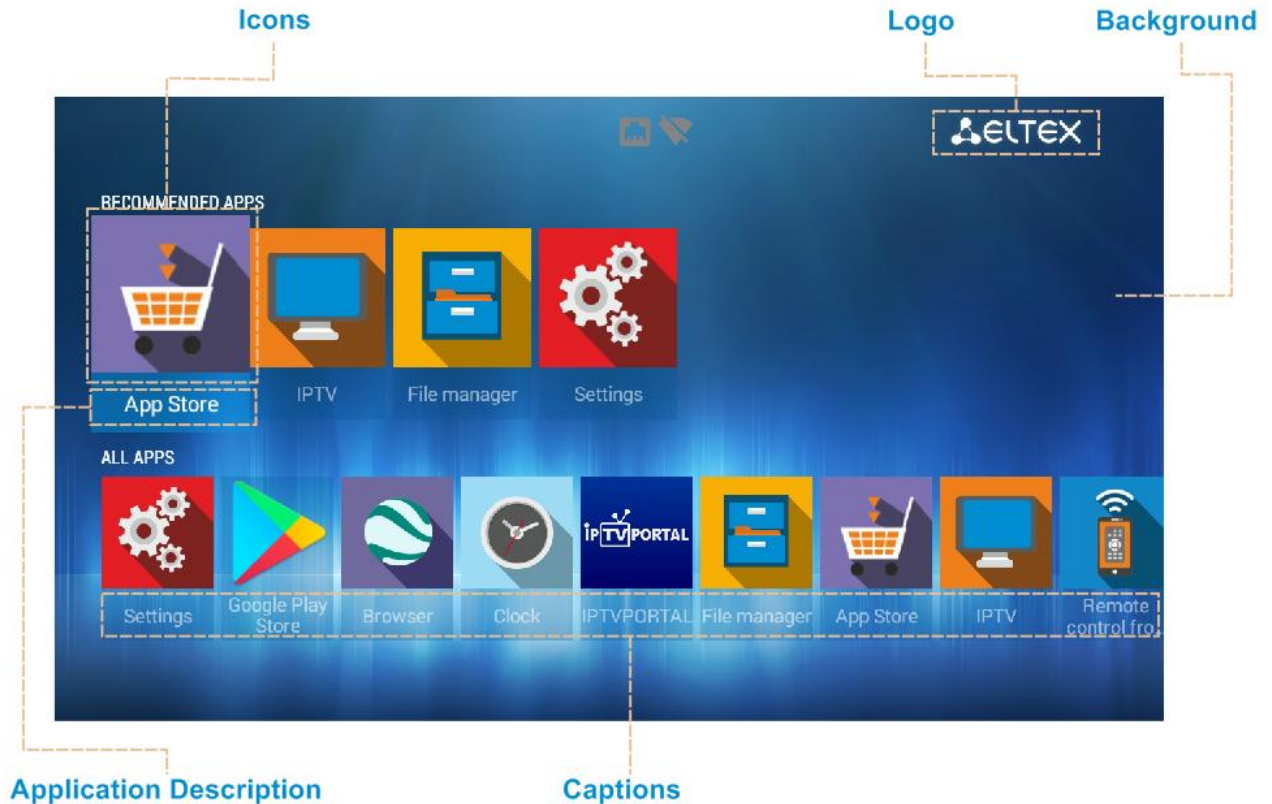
Icons

Logo

Background

ELTEX

RECOMMENDED APPS

App Store

IPTV

File manager

Settings

ALL APPS

IPTVPORTAL

Settings

Google Play Store

Browser

Clock

IPTVPORTAL

File manager

App Store

IPTV

Remote control fro

Application Description

Captions